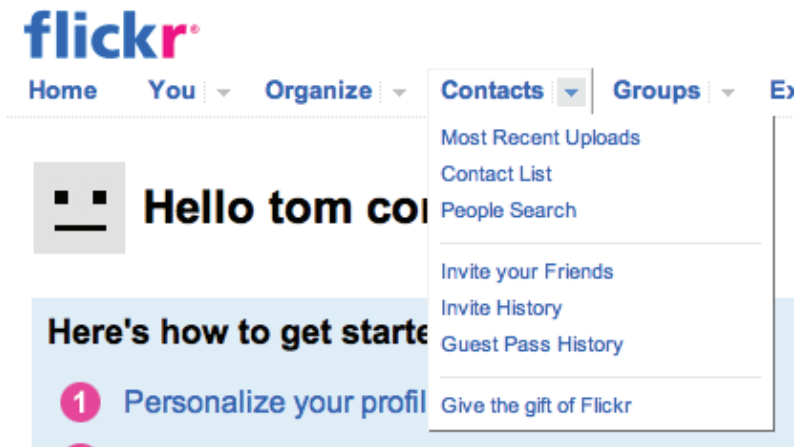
flickr

Home You Organize Contacts Groups Ex

Most Recent Uploads
Contact List
People Search

Invite your Friends
Invite History
Guest Pass History

Give the gift of Flickr

Hello tom co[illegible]

Here's how to get starte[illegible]

1 Personalize your profil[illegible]